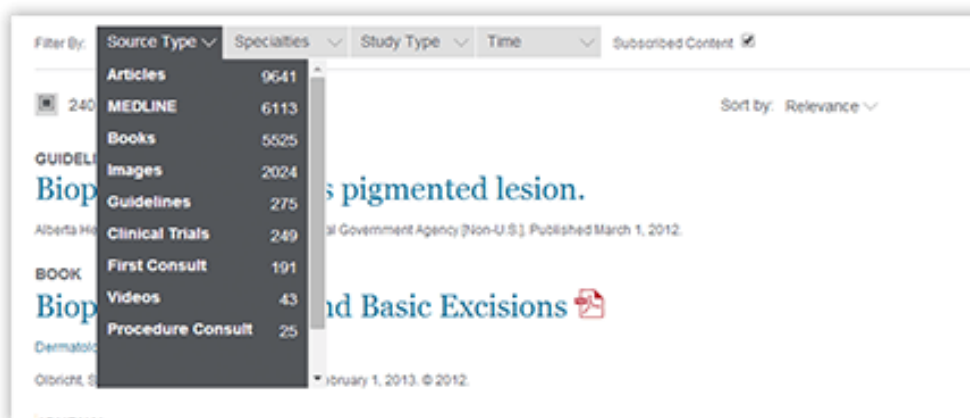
Filter By: Source Type Specialties Study Type Time Subscribed Content

| | |
|---|---|
| Articles | 9641 |
| MEDLINE | 6113 |
| Books | 5525 |
| Images | 2024 |
| Guidelines | 275 |
| Clinical Trials | 249 |
| First Consult | 191 |
| Videos | 43 |
| Procedure Consult | 25 |

240

Sort by: Relevance

GUIDELI

Biop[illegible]s pigmented lesion.

Alberta He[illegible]al Government Agency [Non-U.S.]. Published March 1, 2012.

BOOK

Biop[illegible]nd Basic Excisions

Dermatolo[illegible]

Olbricht, S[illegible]bruary 1, 2013. © 2012.